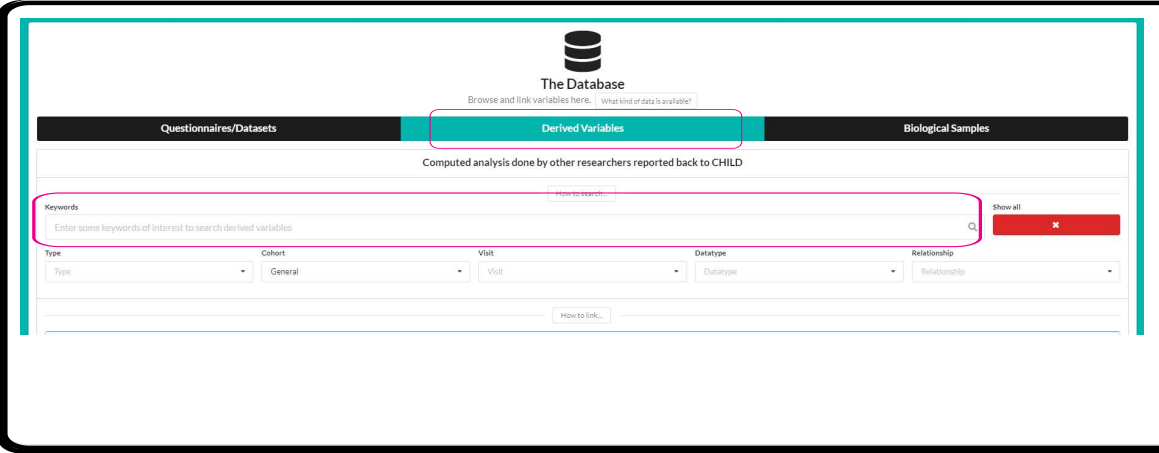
The Database

Browse and link variables here. What kind of data is available?

Questionnaires/Datasets | Derived Variables | Biological Samples

Computed analysis done by other researchers reported back to CHILD

How to search...

Keywords

Enter some keywords of interest to search derived variables

Show all

✖

Type
Type

Cohort
General

Visit
Visit

Datatype
Datatype

Relationship
Relationship

How to link...